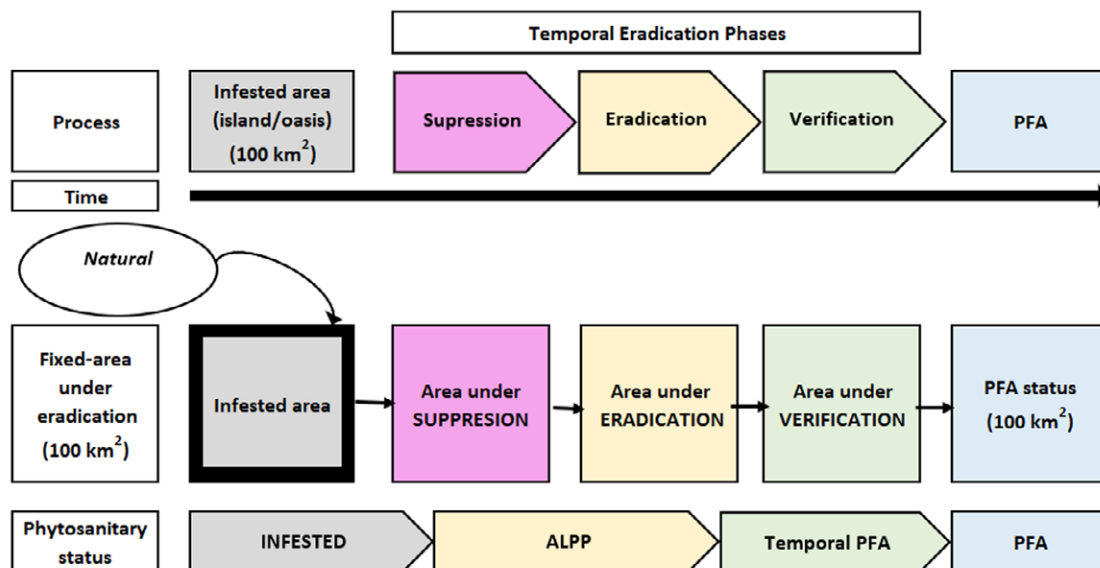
Temporal Eradication Phases

Process

Infested area (island/oasis) (100 km$^2$)

Supression

Eradication

Verification

PFA

Time

Natural

Fixed-area under eradication (100 km$^2$)

Infested area

Area under SUPPRESION

Area under ERADICATION

Area under VERIFICATION

PFA status (100 km$^2$)

Phytosanitary status

INFESTED

ALPP

Temporal PFA

PFA